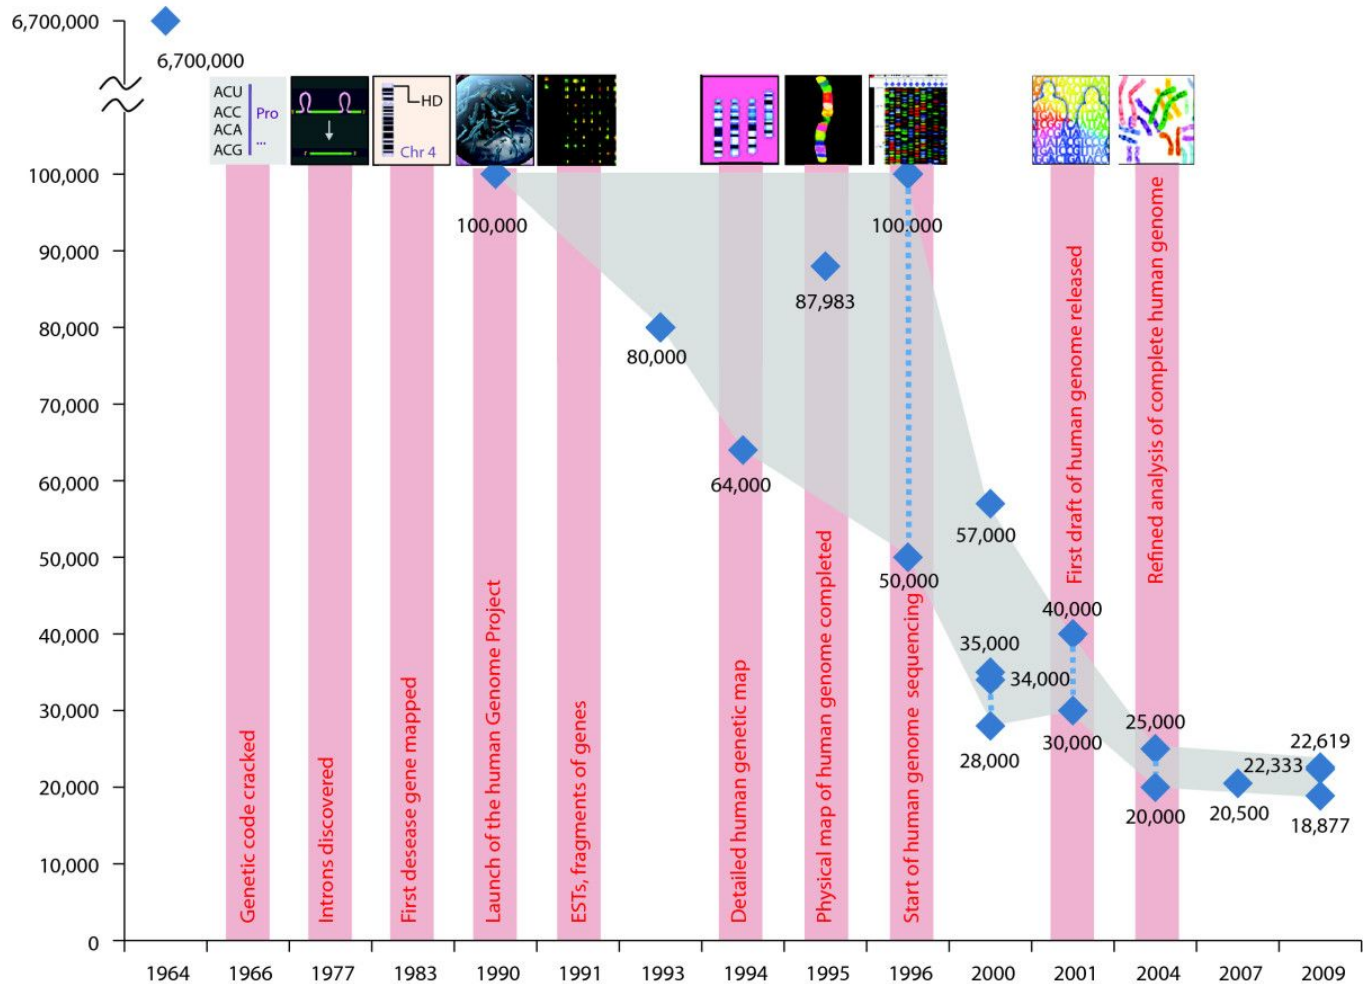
6,700,000
6,700,000

ACU
ACC
ACA
ACG
Pro
...
HD
Chr 4

100,000
90,000
80,000
70,000
60,000
50,000
40,000
30,000
20,000
10,000
0

100,000
100,000
87,983
80,000
64,000
57,000
50,000
40,000
35,000
34,000
28,000
30,000
25,000
20,000
20,500
22,333
22,619
18,877

Genetic code cracked
Introns discovered
First desease gene mapped
Launch of the human Genome Project
ESTs, fragments of genes
Detailed human genetic map
Physical map of human genome completed
Start of human genome sequencing
First draft of human genome released
Refined analysis of complete human genome

1964
1966
1977
1983
1990
1991
1993
1994
1995
1996
2000
2001
2004
2007
2009